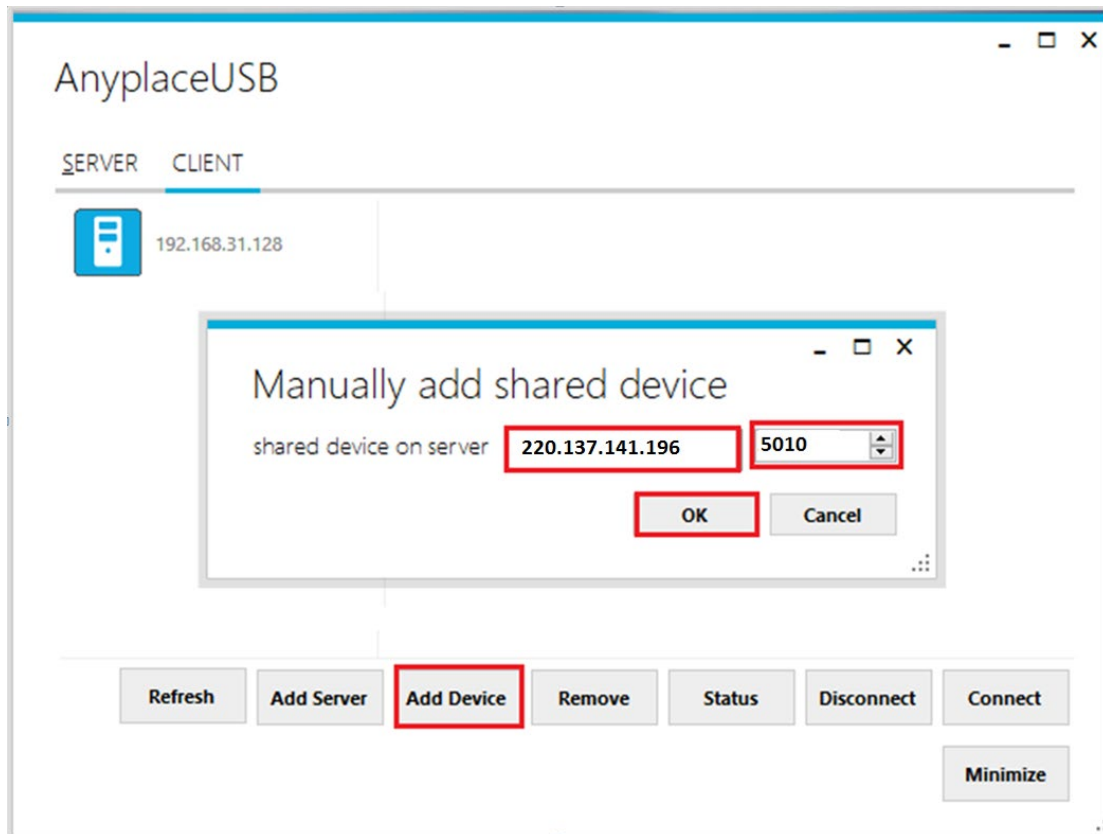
AnyplaceUSB

SERVER CLIENT

192.168.31.128

Manually add shared device

shared device on server 220.137.141.196 5010

OK Cancel

Refresh Add Server Add Device Remove Status Disconnect Connect

Minimize